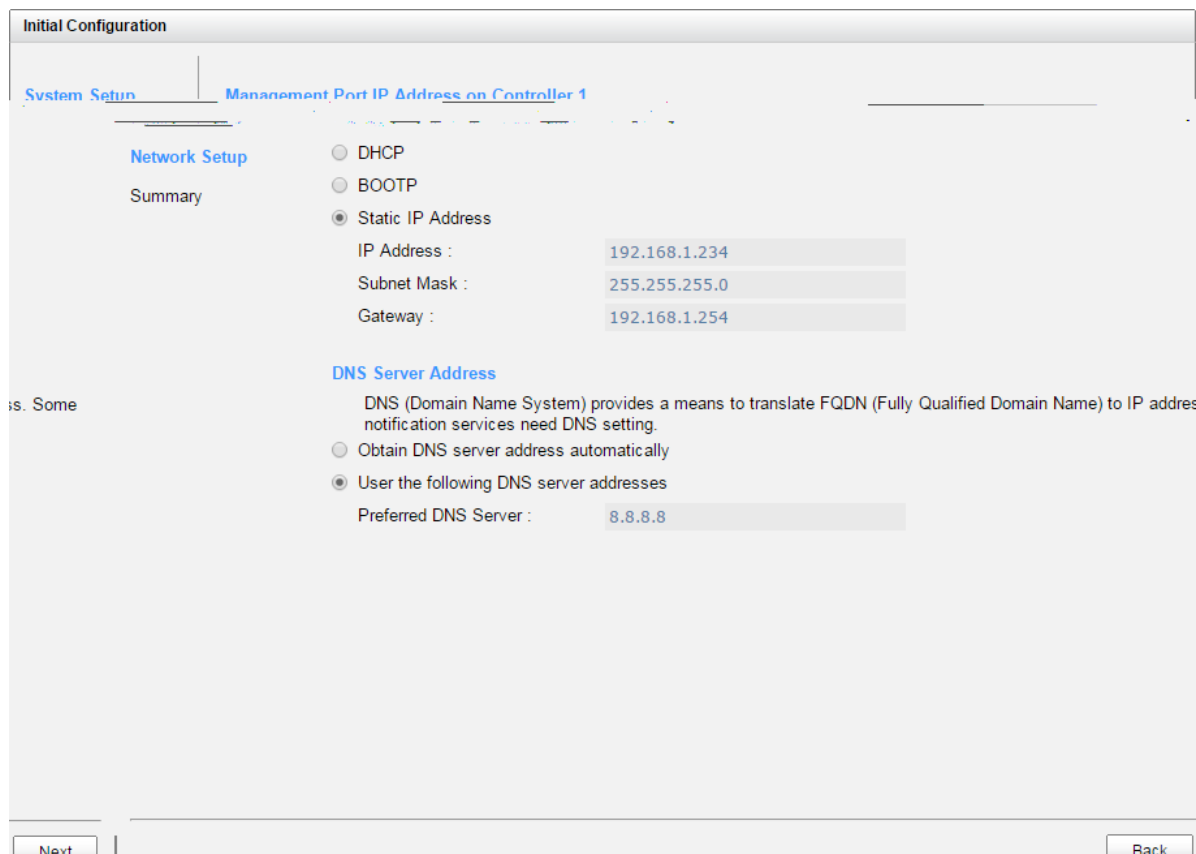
Initial Configuration

System Setup

Management Port IP Address on Controller 1

Network Setup

Summary

DHCP

BOOTP

Static IP Address

IP Address :

192.168.1.234

Subnet Mask :

255.255.255.0

Gateway :

192.168.1.254

DNS Server Address

ss. Some

DNS (Domain Name System) provides a means to translate FQDN (Fully Qualified Domain Name) to IP addres notification services need DNS setting.

Obtain DNS server address automatically

User the following DNS server addresses

Preferred DNS Server :

8.8.8.8

Next

Back